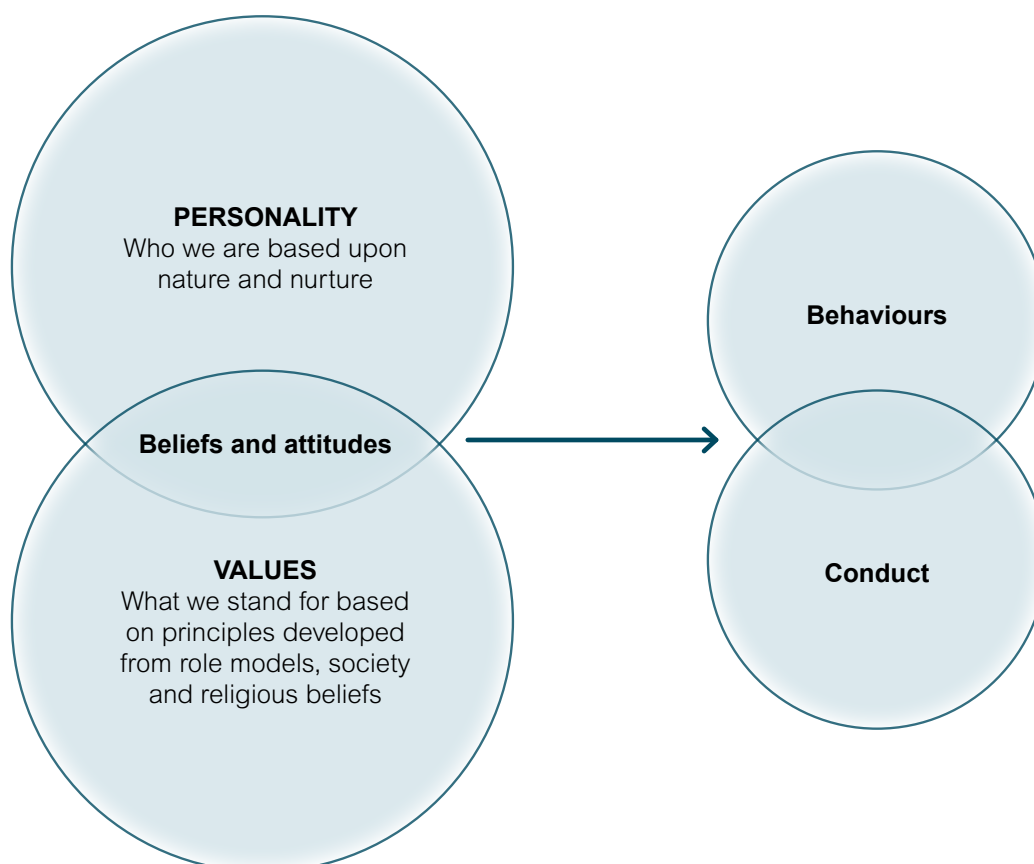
PERSONALITY
Who we are based upon nature and nurture

Beliefs and attitudes

VALUES
What we stand for based on principles developed from role models, society and religious beliefs

Behaviours

Conduct